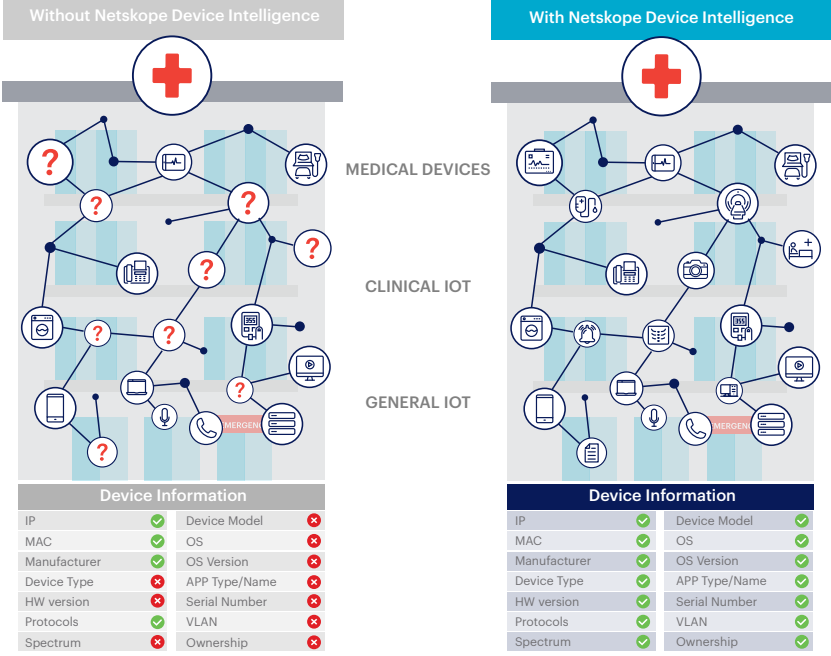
Without Netskope Device Intelligence

?
?
?
?
?
?
?
?
?
MERGENC

Device Information

| | | | |
|---|---|---|---|
| IP | ✓ | Device Model | ✗ |
| MAC | ✓ | OS | ✗ |
| Manufacturer | ✓ | OS Version | ✗ |
| Device Type | ✗ | APP Type/Name | ✗ |
| HW version | ✗ | Serial Number | ✗ |
| Protocols | ✓ | VLAN | ✗ |
| Spectrum | ✗ | Ownership | ✗ |

MEDICAL DEVICES

CLINICAL IOT

GENERAL IOT

With Netskope Device Intelligence

MERGENC

Device Information

| | | | |
|---|---|---|---|
| IP | ✓ | Device Model | ✓ |
| MAC | ✓ | OS | ✓ |
| Manufacturer | ✓ | OS Version | ✓ |
| Device Type | ✓ | APP Type/Name | ✓ |
| HW version | ✓ | Serial Number | ✓ |
| Protocols | ✓ | VLAN | ✓ |
| Spectrum | ✓ | Ownership | ✓ |